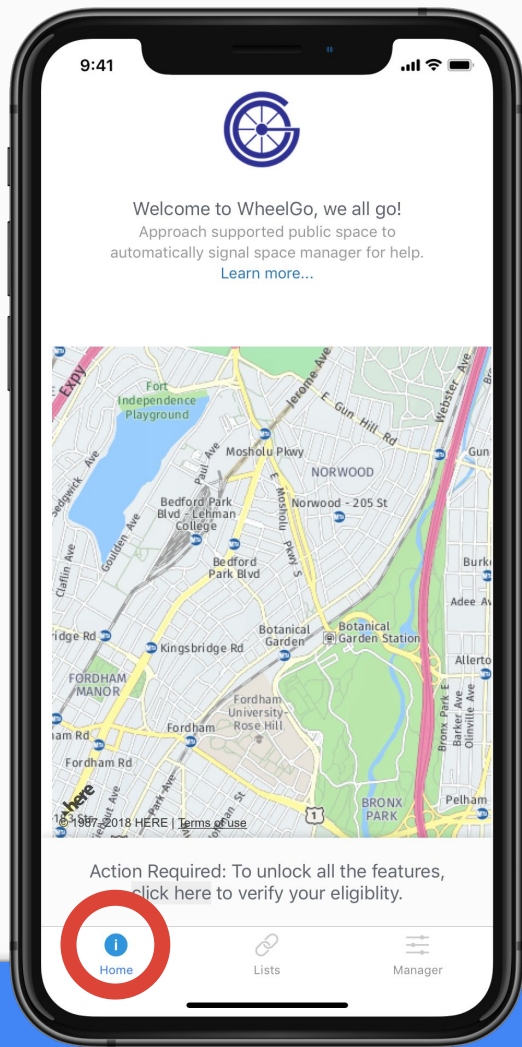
9:41

Welcome to WheelGo, we all go!
Approach supported public space to automatically signal space manager for help.
Learn more...

Expy
Fort Independence Playground
Jerome Ave
Webster Ave
E Gun Hill Rd
Gun
Sedgwick Ave
Paul Ave
Mosholu Pkwy
NORWOOD
Bedford Park Blvd - Lehman College
E Mosholu Pkwy S
Norwood - 205 St
Goulden Ave
Claflin Ave
Bedford Park Blvd
Burke
Adee Av
Botanical Garden
Botanical Garden Station
ridge Rd
Kingsbridge Rd
FORDHAM MANOR
Allerto
Fordham University-Rose Hill
Bronx Park E
Barker Ave
Olinville Ave
ham Rd
Fordham
Fordham Rd
here
Park Ave
St
1
BRONX PARK
Pelham
© 1987-2018 HERE | Terms of use

Action Required: To unlock all the features, click here to verify your eligiblity.

Home
Lists
Manager